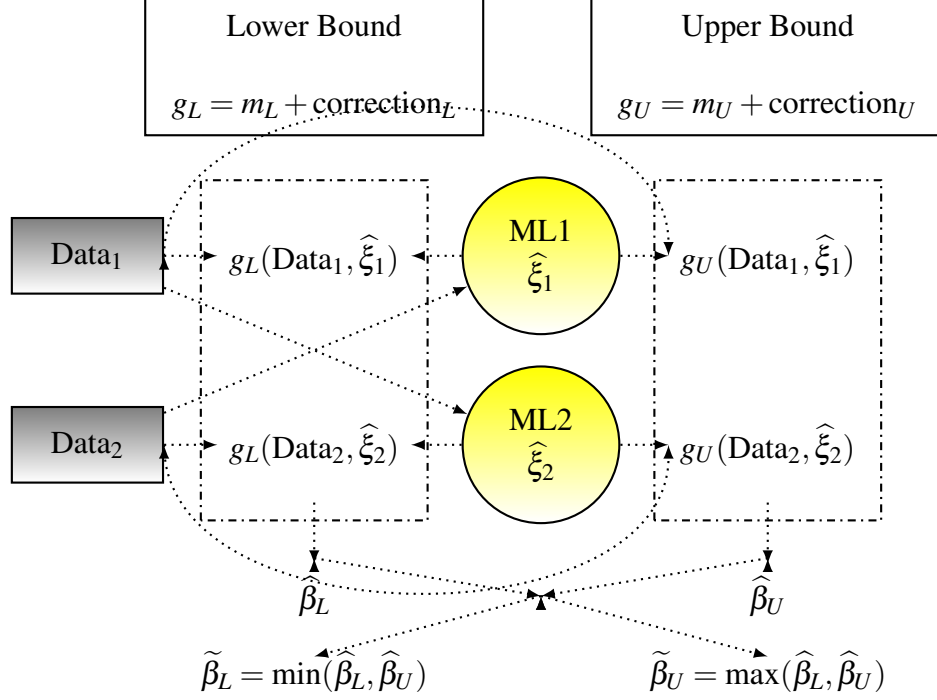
Lower Bound

$g_L = m_L + \text{correction}_L$

Upper Bound

$g_U = m_U + \text{correction}_U$

$\text{Data}_1$

$g_L(\text{Data}_1, \widehat{\xi}_1)$

ML1
$\widehat{\xi}_1$

$g_U(\text{Data}_1, \widehat{\xi}_1)$

$\text{Data}_2$

$g_L(\text{Data}_2, \widehat{\xi}_2)$

ML2
$\widehat{\xi}_2$

$g_U(\text{Data}_2, \widehat{\xi}_2)$

$\widehat{\beta}_L$

$\widehat{\beta}_U$

$\widetilde{\beta}_L = \min(\widehat{\beta}_L, \widehat{\beta}_U)$

$\widetilde{\beta}_U = \max(\widehat{\beta}_L, \widehat{\beta}_U)$